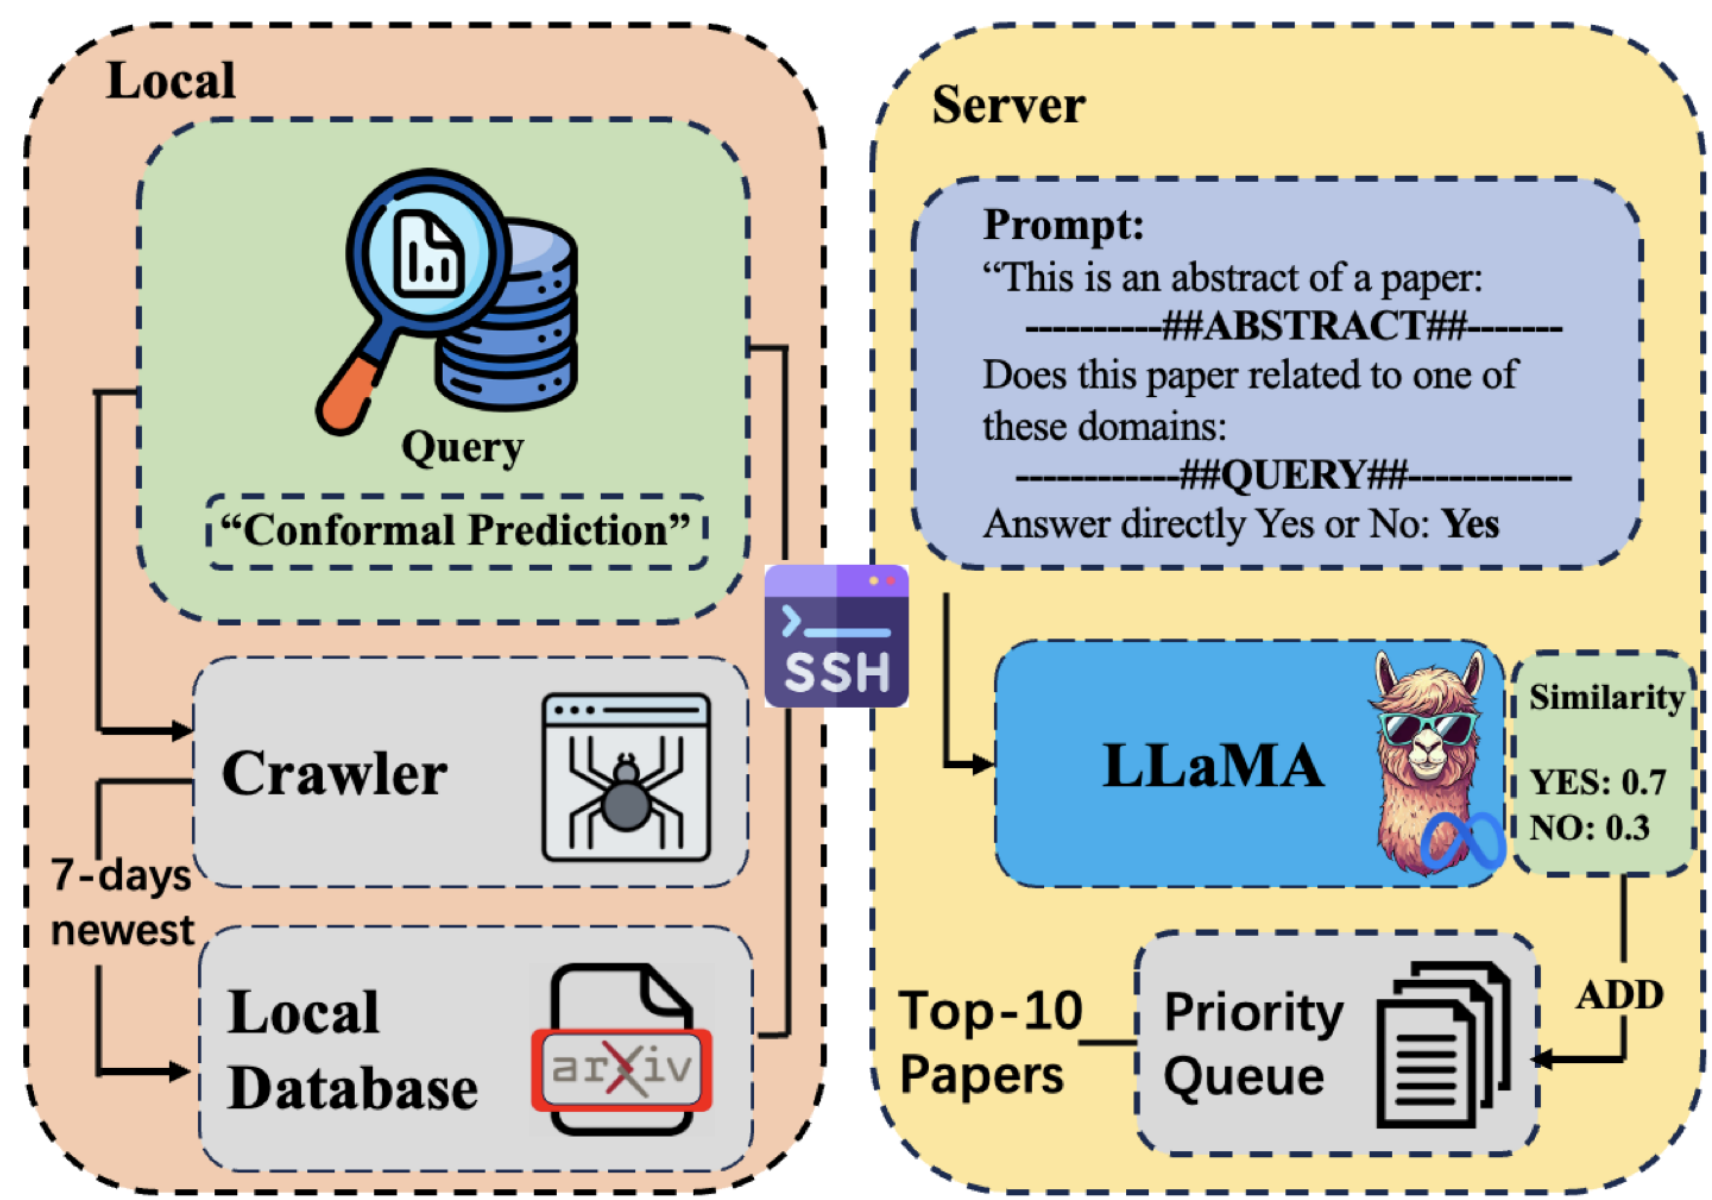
Local

Query

"Conformal Prediction"

Crawler

7-days newest

Local Database

arXiv

SSH

Server

Prompt:
"This is an abstract of a paper:
----------##ABSTRACT##-------
Does this paper related to one of these domains:
-----------##QUERY##-----------
Answer directly Yes or No: Yes

LLaMA

Similarity

YES: 0.7
NO: 0.3

ADD

Top-10 Papers

Priority Queue